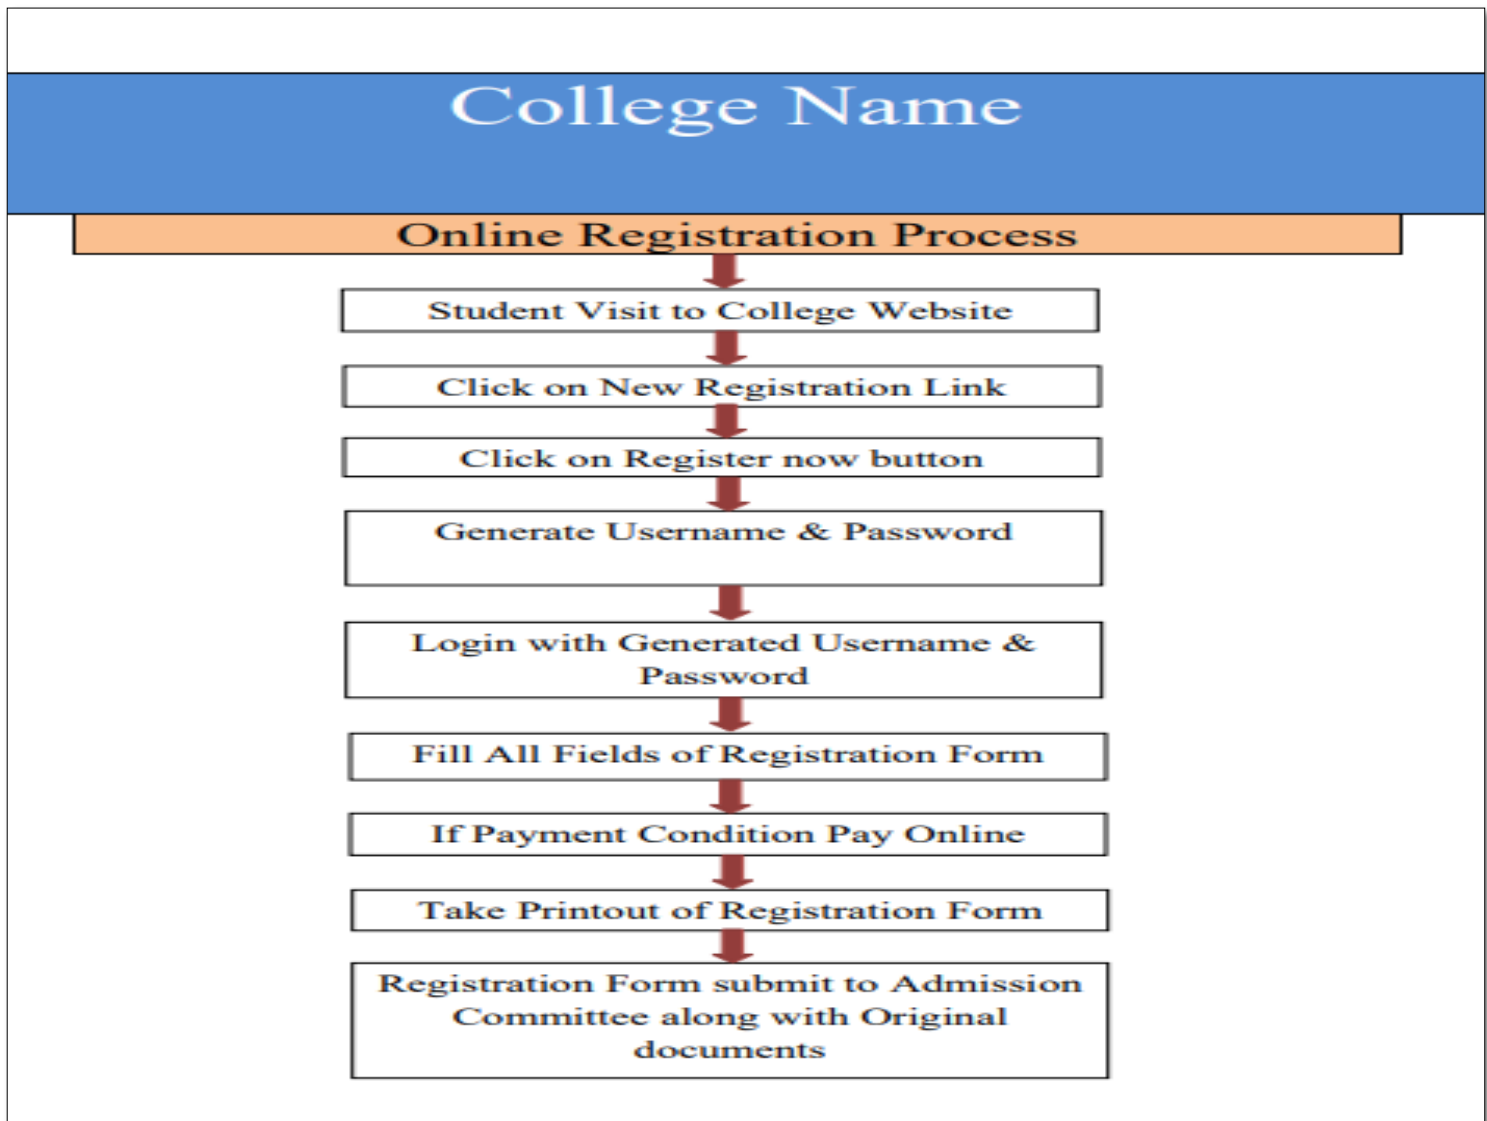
College Name

Online Registration Process

Student Visit to College Website

Click on New Registration Link

Click on Register now button

Generate Username & Password

Login with Generated Username & Password

Fill All Fields of Registration Form

If Payment Condition Pay Online

Take Printout of Registration Form

Registration Form submit to Admission Committee along with Original documents